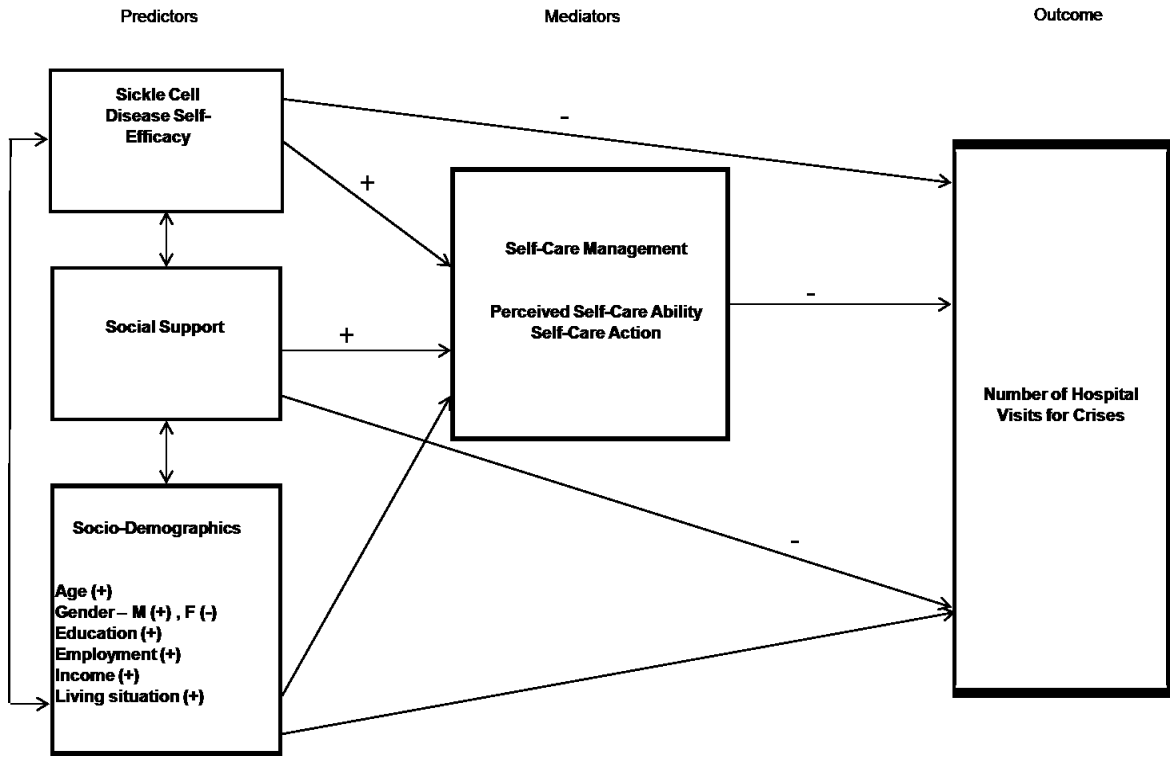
Predictors

Mediators

Outcome

Sickle Cell Disease Self-Efficacy

-

+

Self-Care Management

Perceived Self-Care Ability
Self-Care Action

-

Social Support

+

Number of Hospital Visits for Crises

Socio-Demographics

-

Age (+)
Gender – M (+) , F (-)
Education (+)
Employment (+)
Income (+)
Living situation (+)